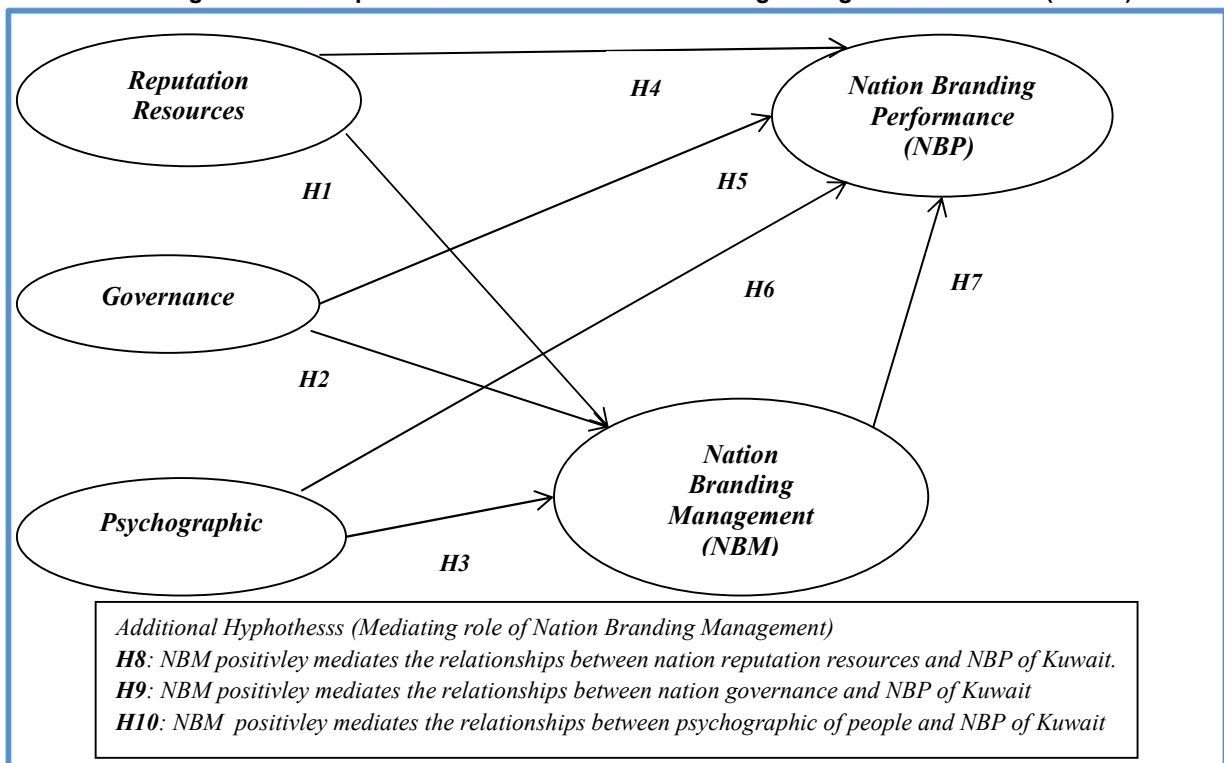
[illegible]

Reputation Resources

H4

Nation Branding Performance (NBP)

H1

H5

Governance

H6

H7

H2

Nation Branding Management (NBM)

Psychographic

H3

Additional Hyphothesss (Mediating role of Nation Branding Management)
H8: NBM positivley mediates the relationships between nation reputation resources and NBP of Kuwait.
H9: NBM positivley mediates the relationships between nation governance and NBP of Kuwait
H10: NBM positivley mediates the relationships between psychographic of people and NBP of Kuwait